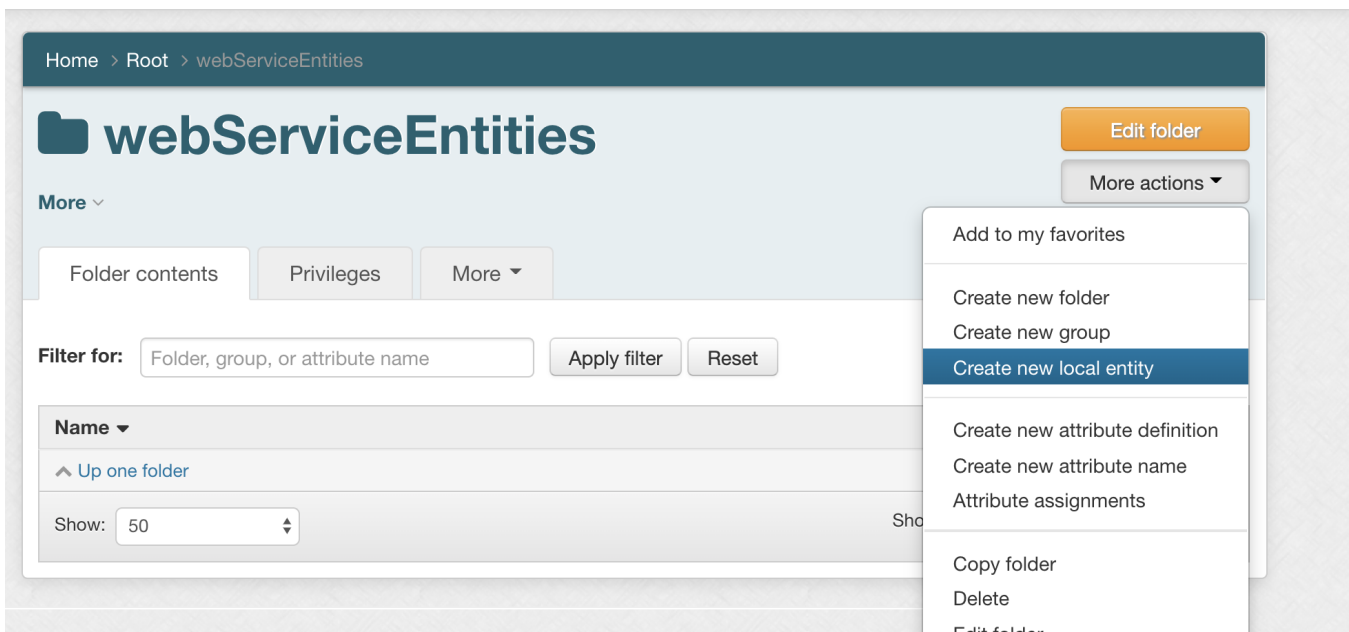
Home > Root > webServiceEntities

webServiceEntities

More

Edit folder

More actions

Folder contents | Privileges | More

Filter for: Folder, group, or attribute name | Apply filter | Reset

Name

Up one folder

Show: 50

Sho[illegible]

Add to my favorites

Create new folder
Create new group
Create new local entity

Create new attribute definition
Create new attribute name
Attribute assignments

Copy folder
Delete
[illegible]